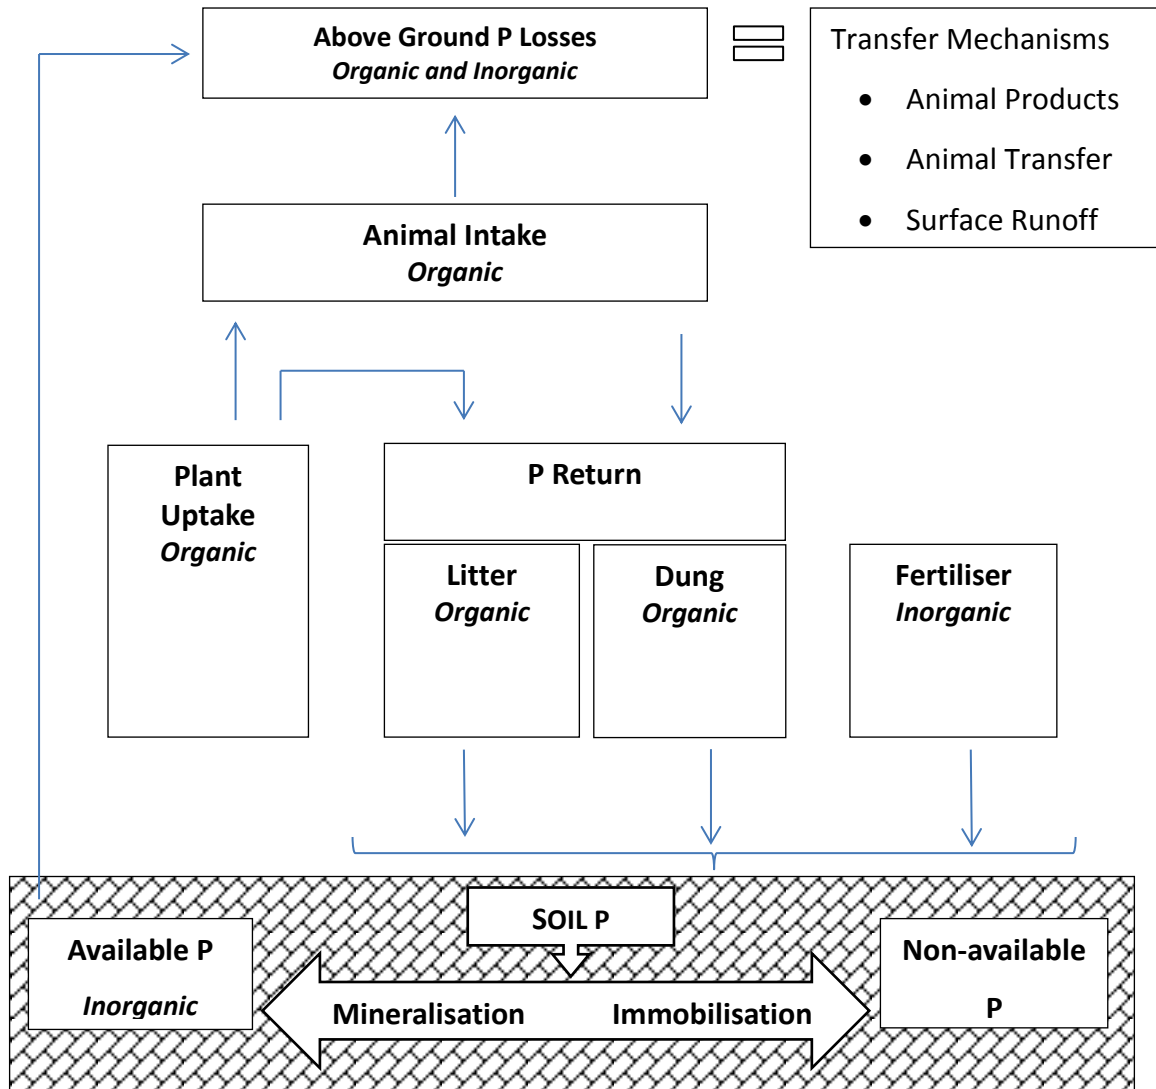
Above Ground P Losses
*Organic and Inorganic*

Transfer Mechanisms
- Animal Products
- Animal Transfer
- Surface Runoff

Animal Intake
*Organic*

Plant Uptake
*Organic*

P Return

Litter
*Organic*

Dung
*Organic*

Fertiliser
*Inorganic*

SOIL P

Available P
*Inorganic*

Mineralisation

Immobilisation

Non-available P